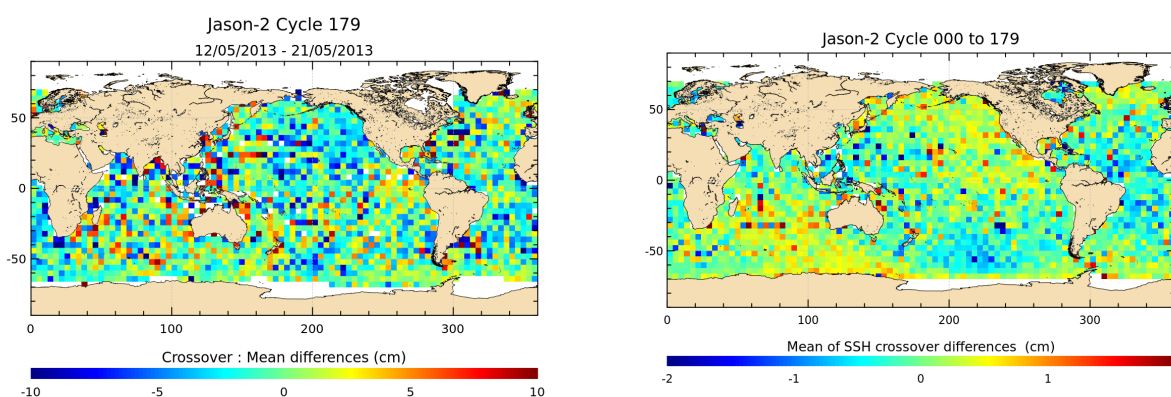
Jason-2 Cycle 179
12/05/2013 - 21/05/2013

50
0
-50
0
100
200
300

Crossover : Mean differences (cm)
-10
-5
0
5
10

Jason-2 Cycle 000 to 179

50
0
-50
0
100
200
300

Mean of SSH crossover differences (cm)
-2
-1
0
1